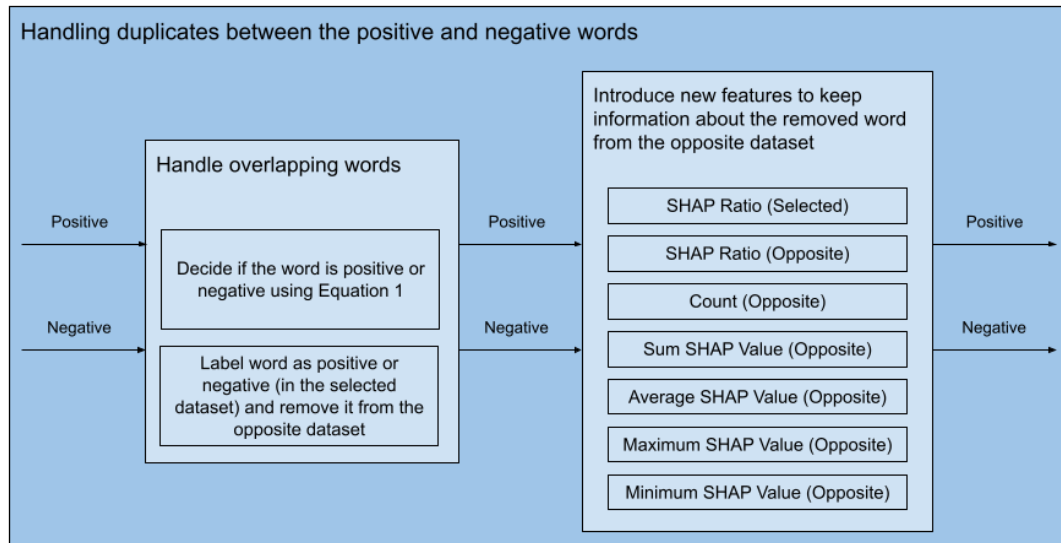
Handling duplicates between the positive and negative words

Positive

Negative

Handle overlapping words

Decide if the word is positive or negative using Equation 1

Label word as positive or negative (in the selected dataset) and remove it from the opposite dataset

Positive

Negative

Introduce new features to keep information about the removed word from the opposite dataset

SHAP Ratio (Selected)

SHAP Ratio (Opposite)

Count (Opposite)

Sum SHAP Value (Opposite)

Average SHAP Value (Opposite)

Maximum SHAP Value (Opposite)

Minimum SHAP Value (Opposite)

Positive

Negative